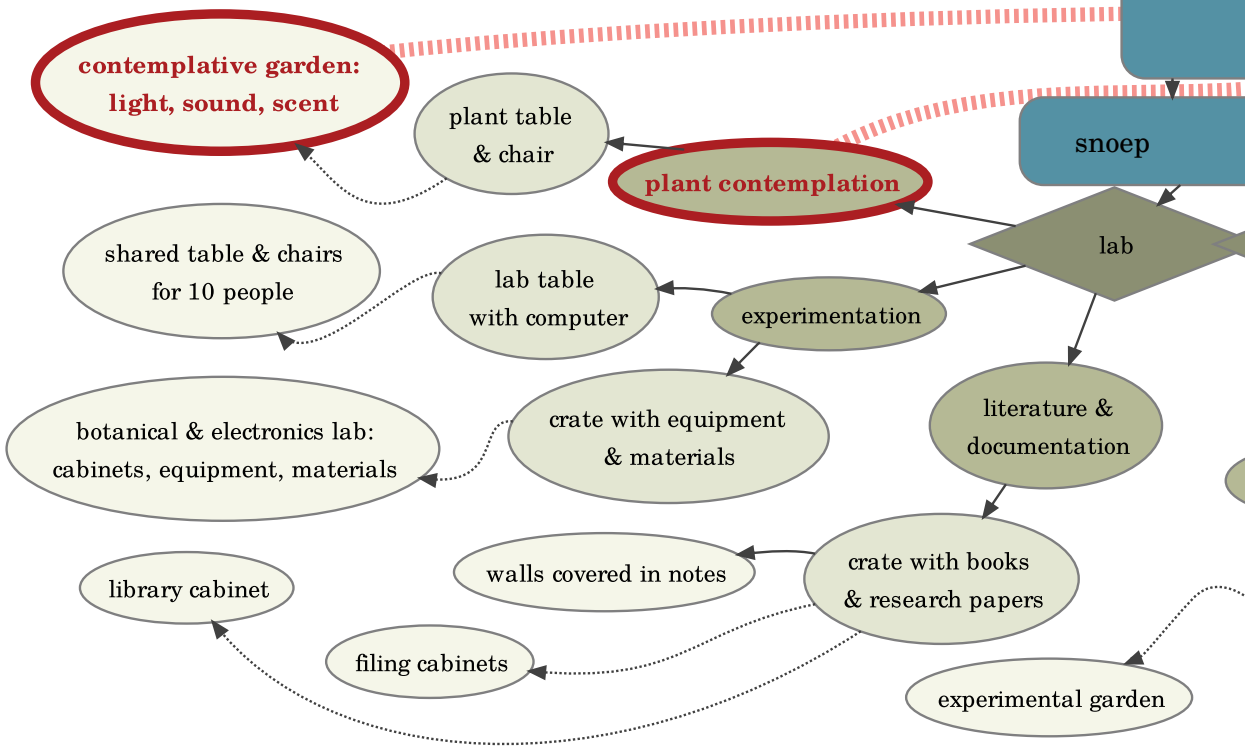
contemplative garden: light, sound, scent

plant table & chair

plant contemplation

snoep

lab

shared table & chairs for 10 people

lab table with computer

experimentation

botanical & electronics lab: cabinets, equipment, materials

crate with equipment & materials

literature & documentation

walls covered in notes

crate with books & research papers

library cabinet

filing cabinets

experimental garden